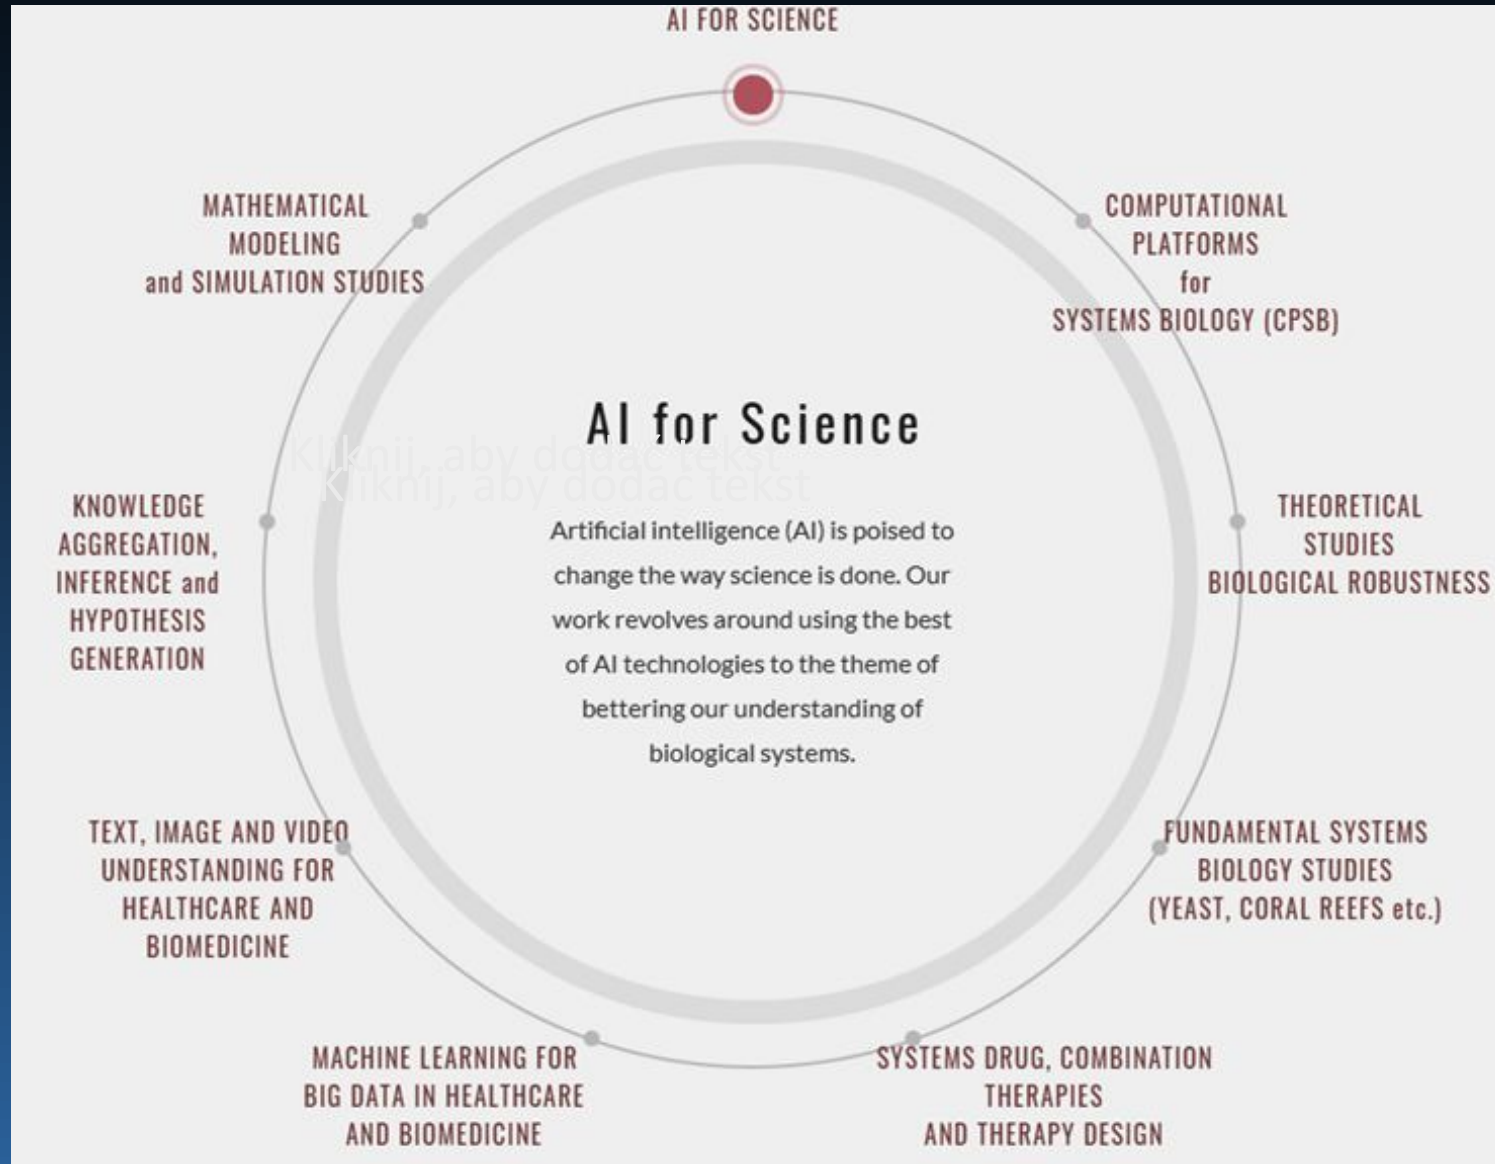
AI FOR SCIENCE

COMPUTATIONAL PLATFORMS for SYSTEMS BIOLOGY (CPSB)

THEORETICAL STUDIES BIOLOGICAL ROBUSTNESS

FUNDAMENTAL SYSTEMS BIOLOGY STUDIES (YEAST, CORAL REEFS etc.)

SYSTEMS DRUG, COMBINATION THERAPIES AND THERAPY DESIGN

MACHINE LEARNING FOR BIG DATA IN HEALTHCARE AND BIOMEDICINE

TEXT, IMAGE AND VIDEO UNDERSTANDING FOR HEALTHCARE AND BIOMEDICINE

KNOWLEDGE AGGREGATION, INFERENCE and HYPOTHESIS GENERATION

MATHEMATICAL MODELING and SIMULATION STUDIES

AI for Science

Kliknij, aby dodać tekst
Kliknij, aby dodać tekst

Artificial intelligence (AI) is poised to change the way science is done. Our work revolves around using the best of AI technologies to the theme of bettering our understanding of biological systems.